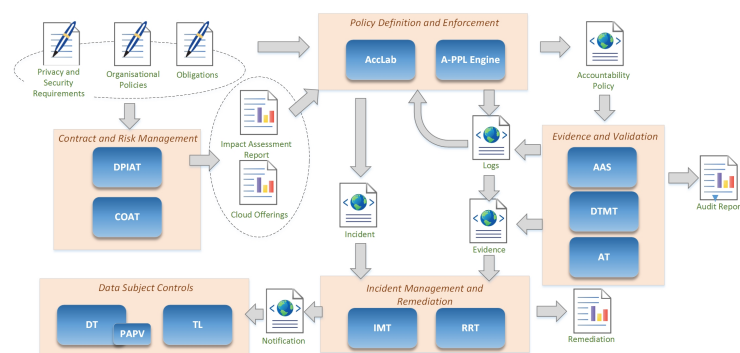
Privacy and Security Requirements

Organisational Policies

Obligations

Policy Definition and Enforcement

AccLab

A-PPL Engine

Accountability Policy

Contract and Risk Management

DPIAT

COAT

Impact Assessment Report

Cloud Offerings

Logs

Evidence and Validation

AAS

DTMT

AT

Audit Repor

Incident

Evidence

Data Subject Controls

DT

PAPV

TL

Notification

Incident Management and Remediation

IMT

RRT

Remediation